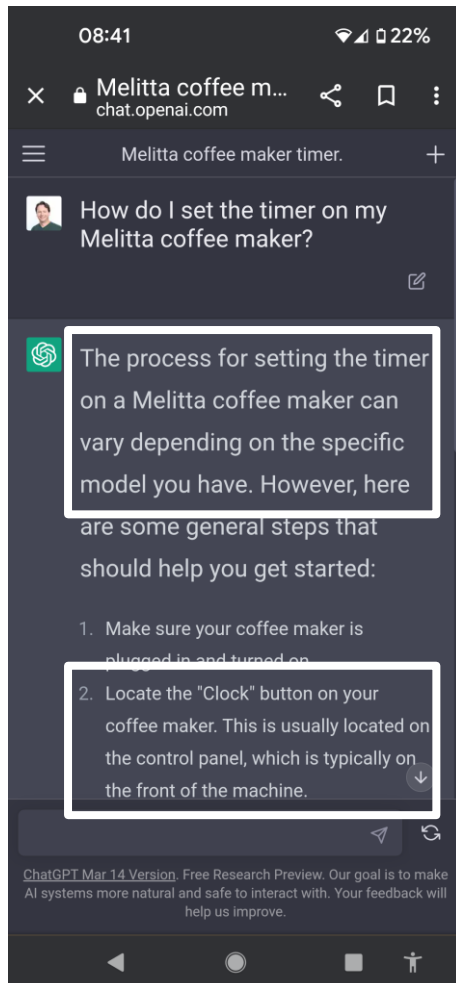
08:41 22%

Melitta coffee m...
chat.openai.com

Melitta coffee maker timer.

How do I set the timer on my Melitta coffee maker?

The process for setting the timer on a Melitta coffee maker can vary depending on the specific model you have. However, here are some general steps that should help you get started:

1. Make sure your coffee maker is plugged in and turned on.
2. Locate the "Clock" button on your coffee maker. This is usually located on the control panel, which is typically on the front of the machine.

ChatGPT Mar 14 Version. Free Research Preview. Our goal is to make AI systems more natural and safe to interact with. Your feedback will help us improve.